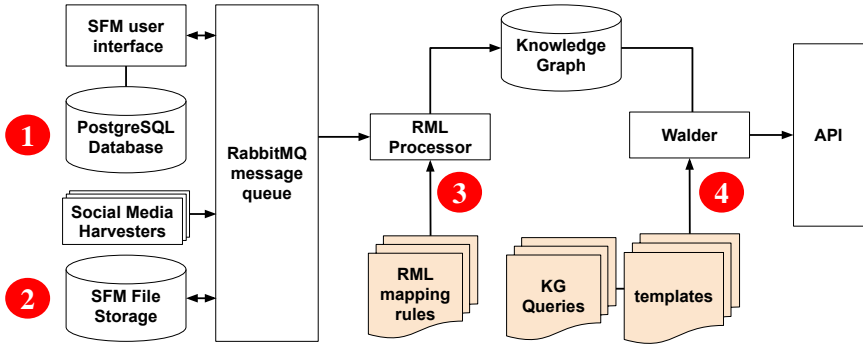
SFM user interface

1

PostgreSQL Database

Social Media Harvesters

2

SFM File Storage

RabbitMQ message queue

RML Processor

3

RML mapping rules

Knowledge Graph

Walder

4

KG Queries

templates

API